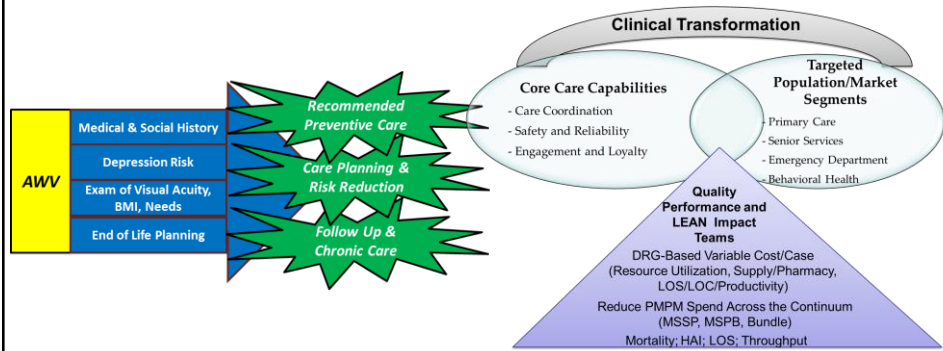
AWV

Medical & Social History

Depression Risk

Exam of Visual Acuity, BMI, Needs

End of Life Planning

Recommended Preventive Care

Care Planning & Risk Reduction

Follow Up & Chronic Care

Clinical Transformation

Core Care Capabilities
- Care Coordination
- Safety and Reliability
- Engagement and Loyalty

Targeted Population/Market Segments
- Primary Care
- Senior Services
- Emergency Department
- Behavioral Health

Quality Performance and LEAN Impact Teams

DRG-Based Variable Cost/Case (Resource Utilization, Supply/Pharmacy, LOS/LOC/Productivity)

Reduce PMPM Spend Across the Continuum (MSSP, MSPB, Bundle)

Mortality; HAI; LOS; Throughput